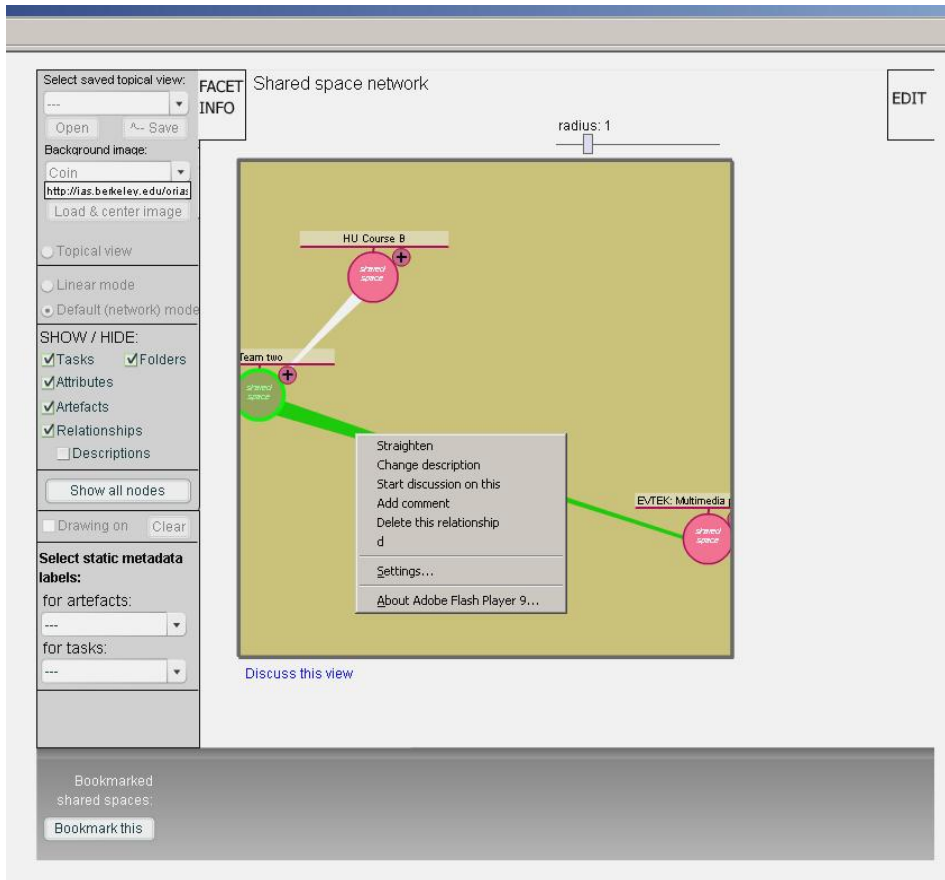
Select saved topical view:

---

Open

^-- Save

Background image:

Coin

http://ias.berkeley.edu/orias

Load & center image

Topical view

Linear mode

Default (network) mode

SHOW / HIDE:

Tasks

Folders

Attributes

Artefacts

Relationships

Descriptions

Show all nodes

Drawing on

Clear

Select static metadata labels:

for artefacts:

---

for tasks:

---

FACET INFO

Shared space network

EDIT

radius: 1

HU Course B

shared space

Team two

shared space

EVTEK: Multimedia p

shared space

Straighten
Change description
Start discussion on this
Add comment
Delete this relationship
d
Settings...
About Adobe Flash Player 9...

Discuss this view

Bookmarked shared spaces:

Bookmark this